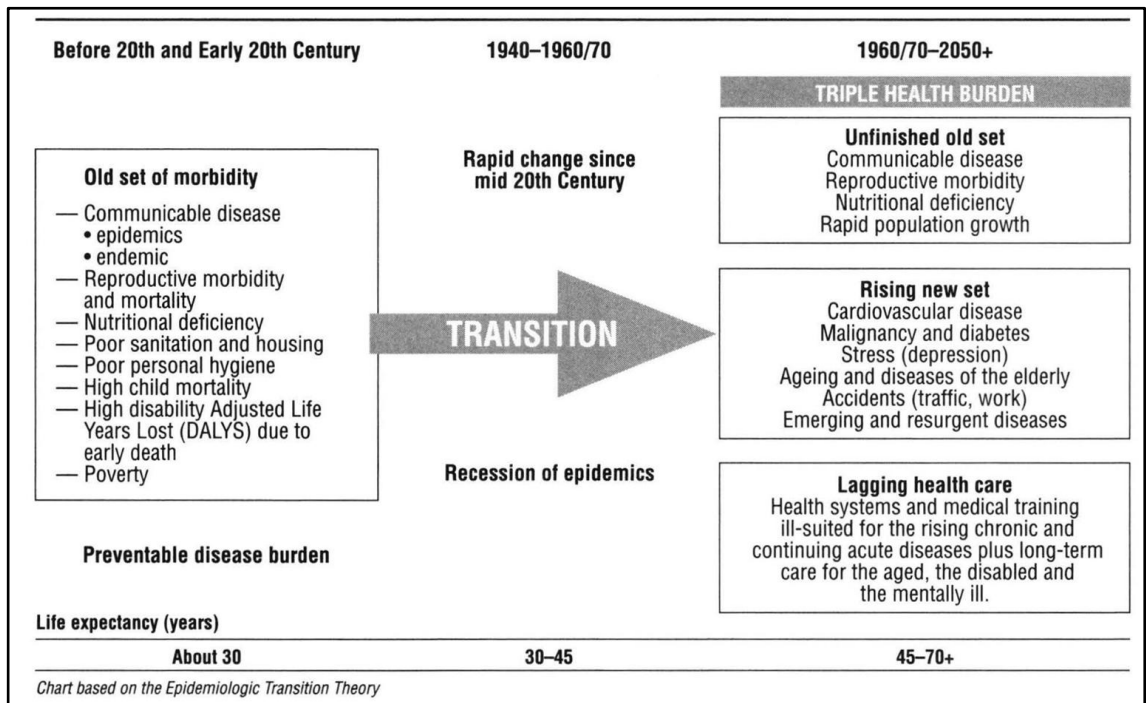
Before 20th and Early 20th Century

1940–1960/70

1960/70–2050+

TRIPLE HEALTH BURDEN

Old set of morbidity
— Communicable disease
• epidemics
• endemic
— Reproductive morbidity and mortality
— Nutritional deficiency
— Poor sanitation and housing
— Poor personal hygiene
— High child mortality
— High disability Adjusted Life Years Lost (DALYS) due to early death
— Poverty

Preventable disease burden

Rapid change since mid 20th Century

TRANSITION

Recession of epidemics

Unfinished old set
Communicable disease
Reproductive morbidity
Nutritional deficiency
Rapid population growth

Rising new set
Cardiovascular disease
Malignancy and diabetes
Stress (depression)
Ageing and diseases of the elderly
Accidents (traffic, work)
Emerging and resurgent diseases

Lagging health care
Health systems and medical training ill-suited for the rising chronic and continuing acute diseases plus long-term care for the aged, the disabled and the mentally ill.

Life expectancy (years)

| About 30 | 30–45 | 45–70+ |
|---|---|---|

Chart based on the Epidemiologic Transition Theory